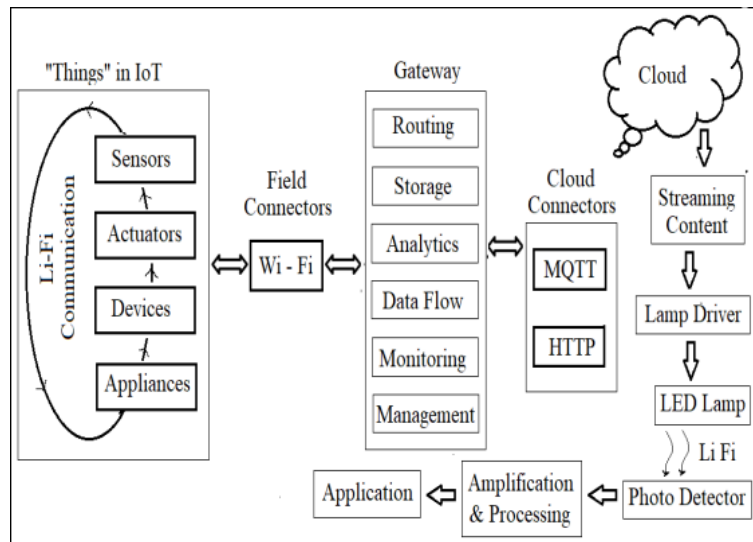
"Things" in IoT

Li-Fi Communication

Sensors

Actuators

Devices

Appliances

Field Connectors

Wi - Fi

Gateway

Routing

Storage

Analytics

Data Flow

Monitoring

Management

Cloud Connectors

MQTT

HTTP

Cloud

Streaming Content

Lamp Driver

LED Lamp

Li Fi

Photo Detector

Amplification & Processing

Application